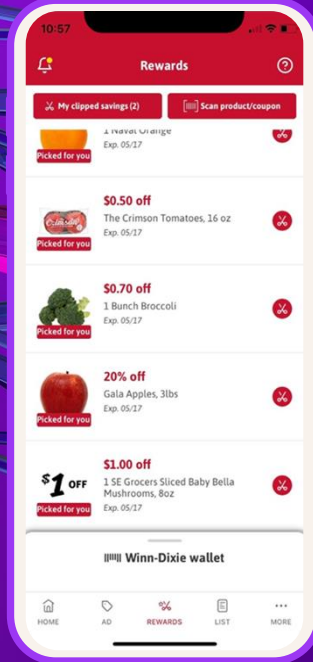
10:57

Rewards

My clipped savings (2)

Scan product/coupon

1 Navel Orange
Exp. 05/17
Picked for you

$0.50 off
The Crimson Tomatoes, 16 oz
Exp. 05/17
Picked for you

$0.70 off
1 Bunch Broccoli
Exp. 05/17
Picked for you

20% off
Gala Apples, 3lbs
Exp. 05/17
Picked for you

$1 OFF
$1.00 off
1 SE Grocers Sliced Baby Bella Mushrooms, 8oz
Exp. 05/17
Picked for you

Winn-Dixie wallet

HOME
AD
REWARDS
LIST
MORE